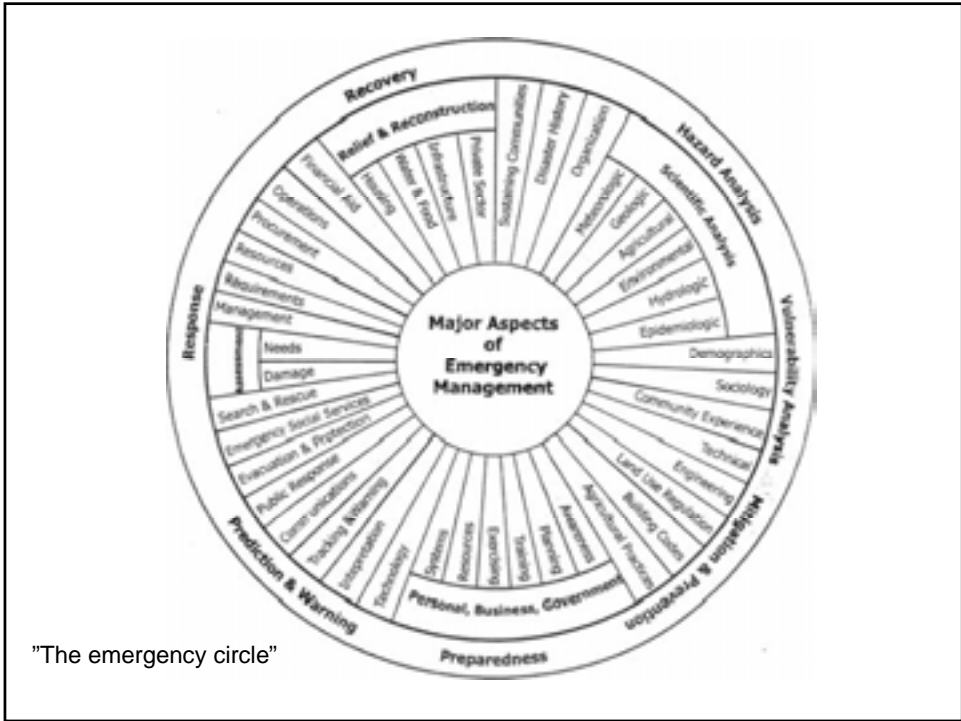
Recovery

Relief & Reconstruction

Financial Aid
Healing
Water & Food
Infrastructure
Private Sector
Sustaining Communities
Disaster History
Organization

Hazard Analysis

Scientific Analysis

Meteorologic
Geologic
Agricultural
Environmental
Hydrologic
Epidemiologic

Vulnerability Analysis

Demographics
Sociology
Community Experience
Technical
Engineering

Mitigation & Prevention

Land Use Regulation
Building Codes
Agricultural Practices

Awareness
Planning
Training
Exercising
Resources
Systems

Personal, Business, Government

Preparedness

Technology
Interpretation
Tracking & Warning
Communications
Public Response

Prediction & Warning

Evacuation & Protection
Emergency Social Services
Search & Rescue

Response

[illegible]
Needs
Damage
Management
Requirements
Resources
Procurement
Operations

Major Aspects of Emergency Management

"The emergency circle"